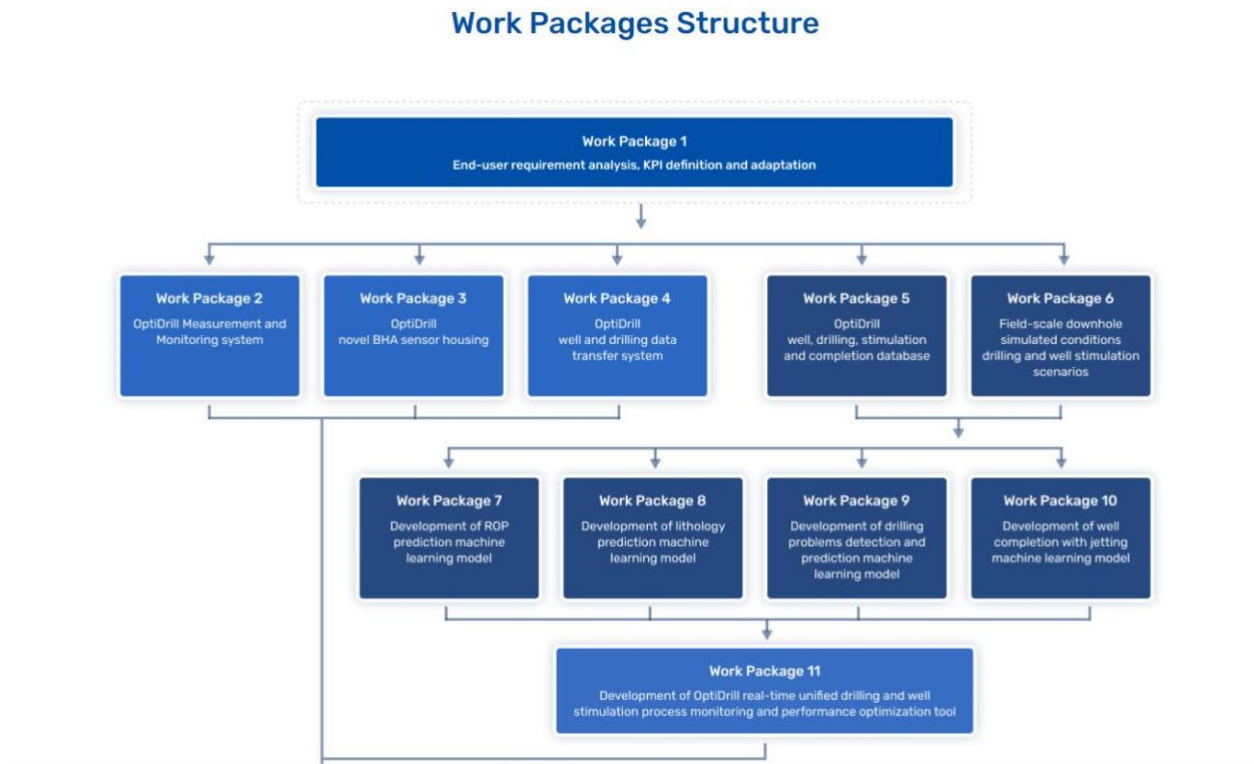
Work Packages Structure

Work Package 1
End-user requirement analysis, KPI definition and adaptation

Work Package 2
OptiDrill Measurement and Monitoring system

Work Package 3
OptiDrill novel BHA sensor housing

Work Package 4
OptiDrill well and drilling data transfer system

Work Package 5
OptiDrill well, drilling, stimulation and completion database

Work Package 6
Field-scale downhole simulated conditions drilling and well stimulation scenarios

Work Package 7
Development of ROP prediction machine learning model

Work Package 8
Development of lithology prediction machine learning model

Work Package 9
Development of drilling problems detection and prediction machine learning model

Work Package 10
Development of well completion with jetting machine learning model

Work Package 11
Development of OptiDrill real-time unified drilling and well stimulation process monitoring and performance optimization tool